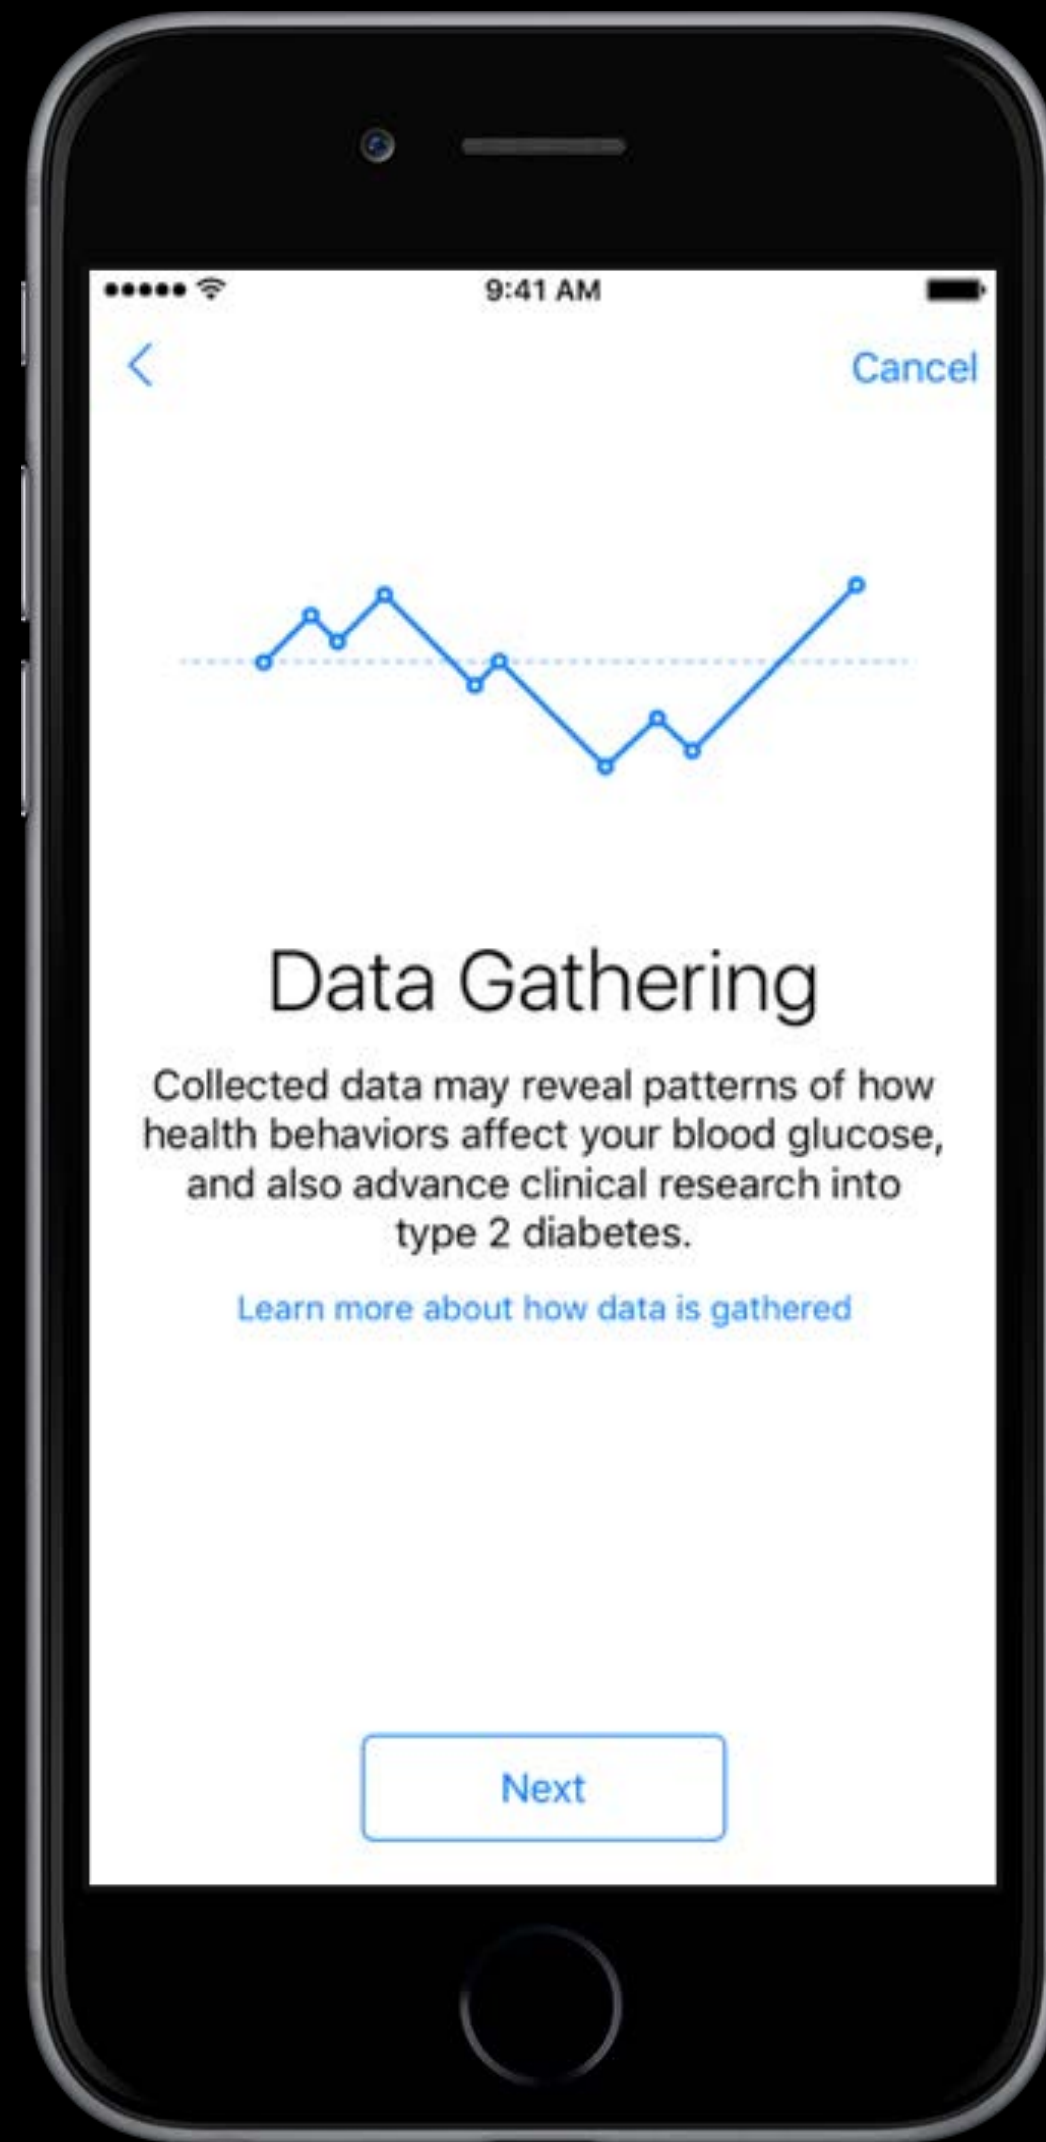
9:41 AM

Cancel

Data Gathering

Collected data may reveal patterns of how health behaviors affect your blood glucose, and also advance clinical research into type 2 diabetes.

Learn more about how data is gathered

Next